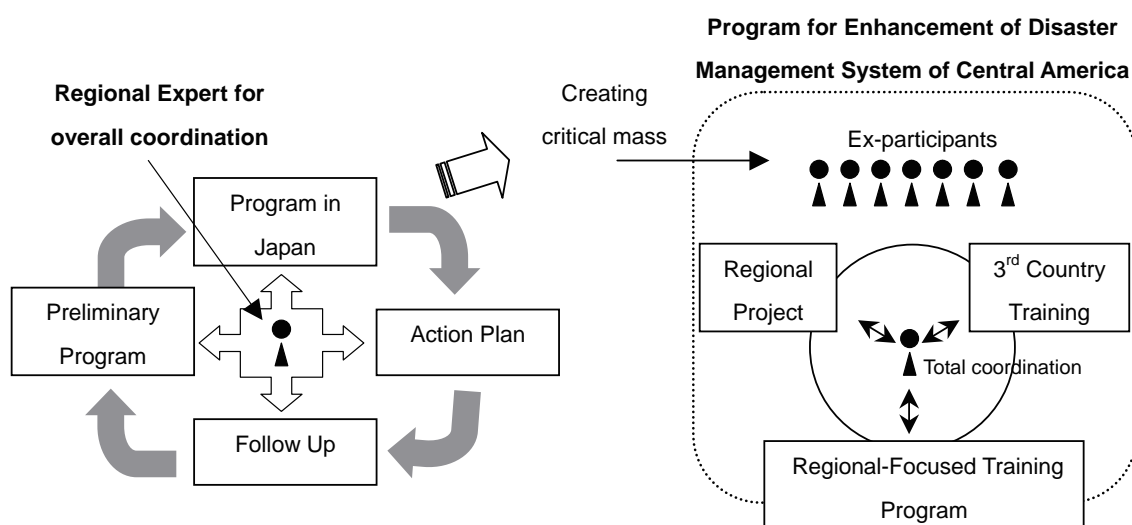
Program for Enhancement of Disaster Management System of Central America

Regional Expert for overall coordination

Creating critical mass

Ex-participants

Program in Japan

Preliminary Program

Action Plan

Follow Up

Regional Project

3$^{rd}$ Country Training

Total coordination

Regional-Focused Training Program